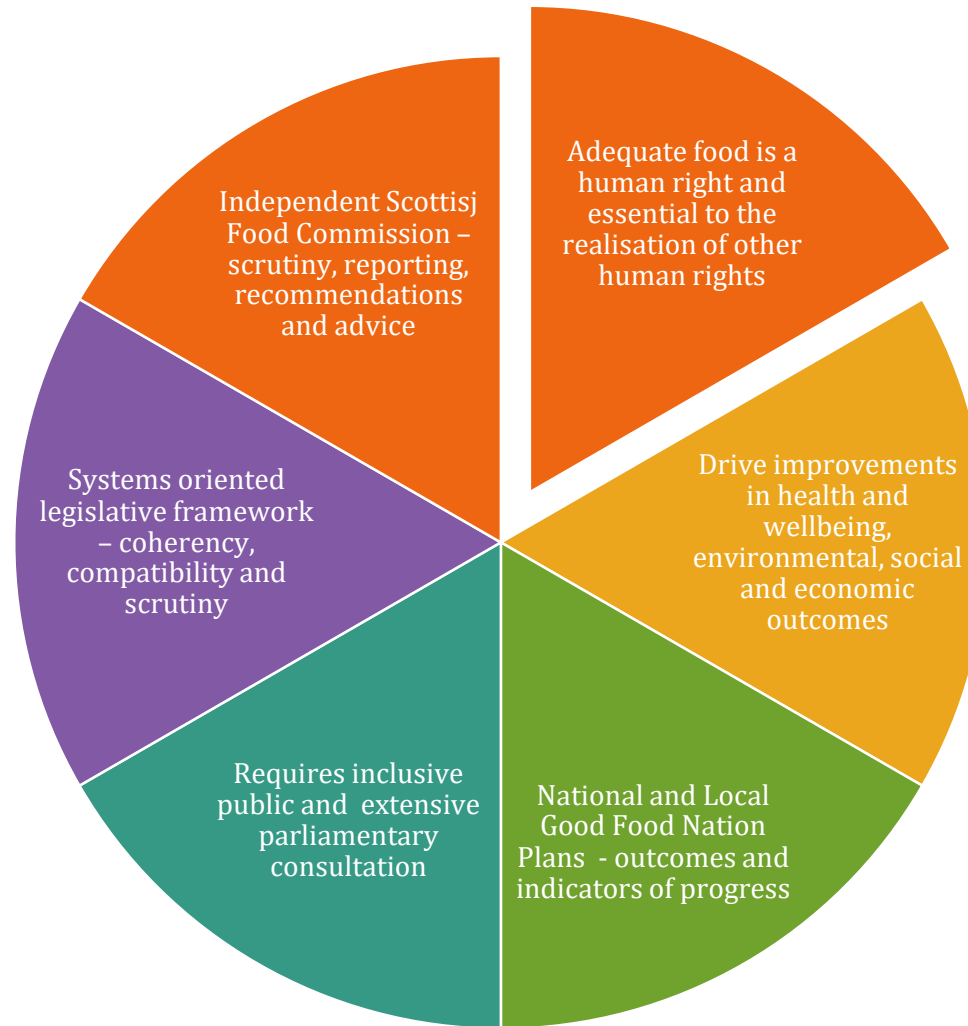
Adequate food is a human right and essential to the realisation of other human rights

Drive improvements in health and wellbeing, environmental, social and economic outcomes

National and Local Good Food Nation Plans - outcomes and indicators of progress

Requires inclusive public and extensive parliamentary consultation

Systems oriented legislative framework – coherency, compatibility and scrutiny

Independent Scottisj Food Commission – scrutiny, reporting, recommendations and advice